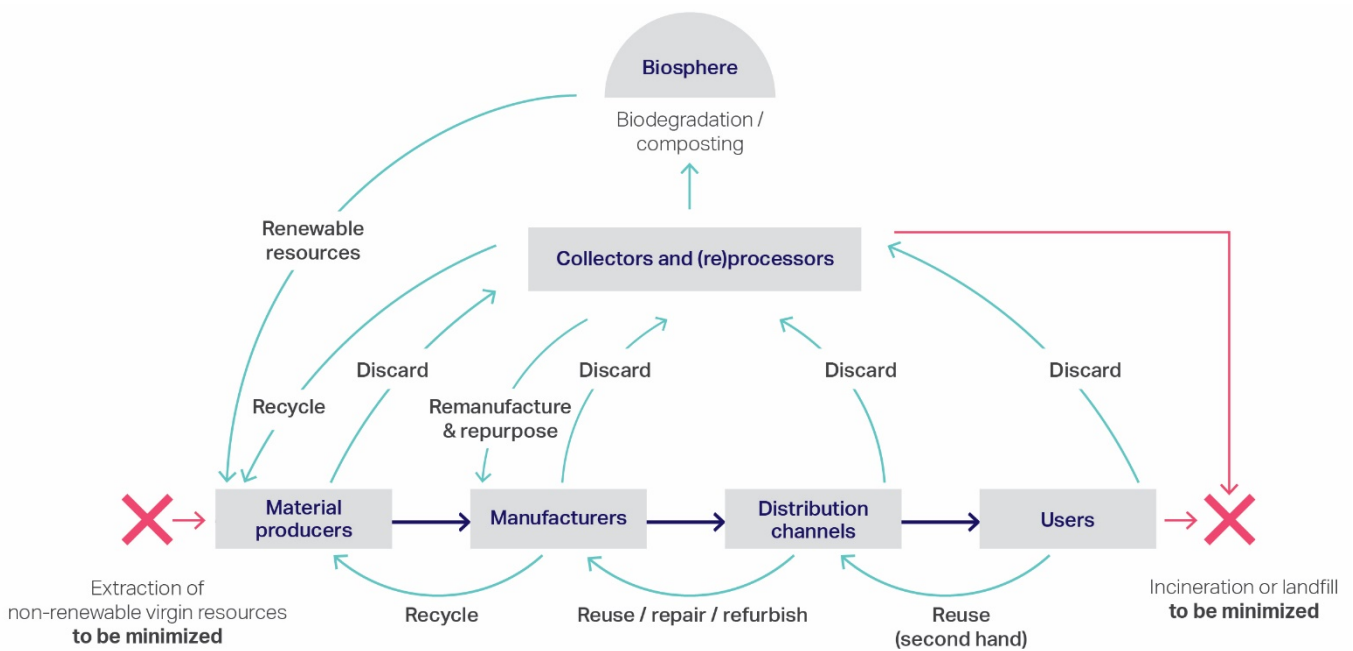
Biosphere

Biodegradation / composting

Renewable resources

Collectors and (re)processors

Discard

Discard

Discard

Discard

Recycle

Remanufacture & repurpose

Material producers

Manufacturers

Distribution channels

Users

Extraction of non-renewable virgin resources **to be minimized**

Recycle

Reuse / repair / refurbish

Reuse (second hand)

Incineration or landfill **to be minimized**